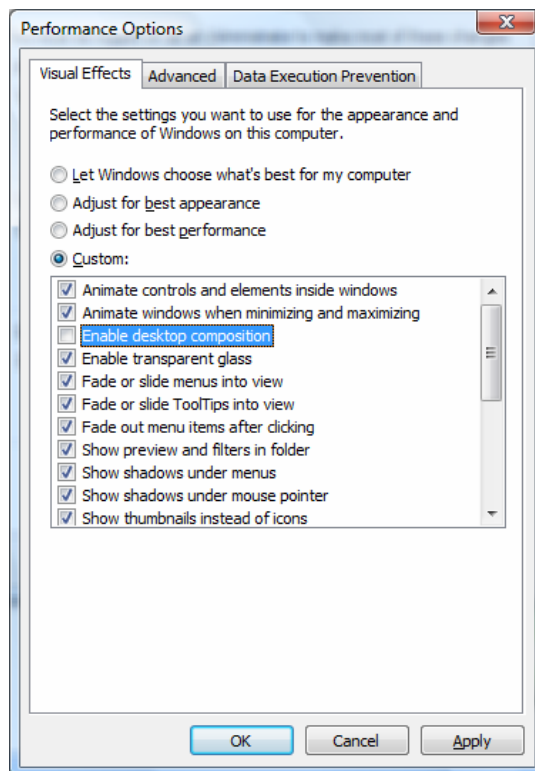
Performance Options

Visual Effects | Advanced | Data Execution Prevention

Select the settings you want to use for the appearance and performance of Windows on this computer.

Let Windows choose what's best for my computer
Adjust for best appearance
Adjust for best performance
Custom:

Animate controls and elements inside windows
Animate windows when minimizing and maximizing
Enable desktop composition
Enable transparent glass
Fade or slide menus into view
Fade or slide ToolTips into view
Fade out menu items after clicking
Show preview and filters in folder
Show shadows under menus
Show shadows under mouse pointer
Show thumbnails instead of icons

OK | Cancel | Apply